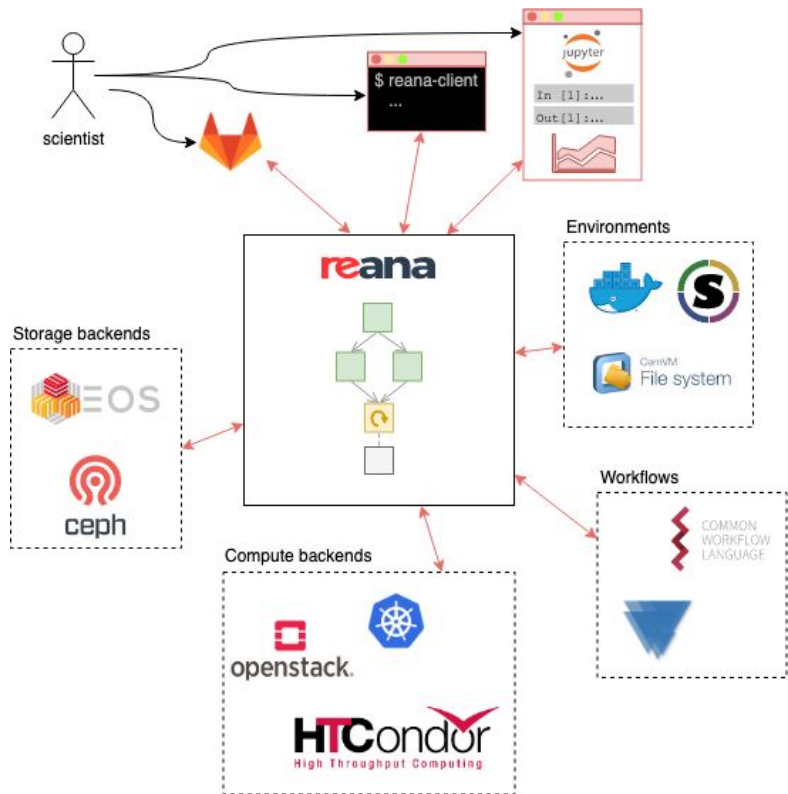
scientist

$ reana-client
...

jupyter
In [1]:...
Out[1]:...

reana

Environments
S
CernVM
File system

Storage backends
EOS
ceph

Workflows
COMMON
WORKFLOW
LANGUAGE

Compute backends
openstack.
HTCondor
High Throughput Computing